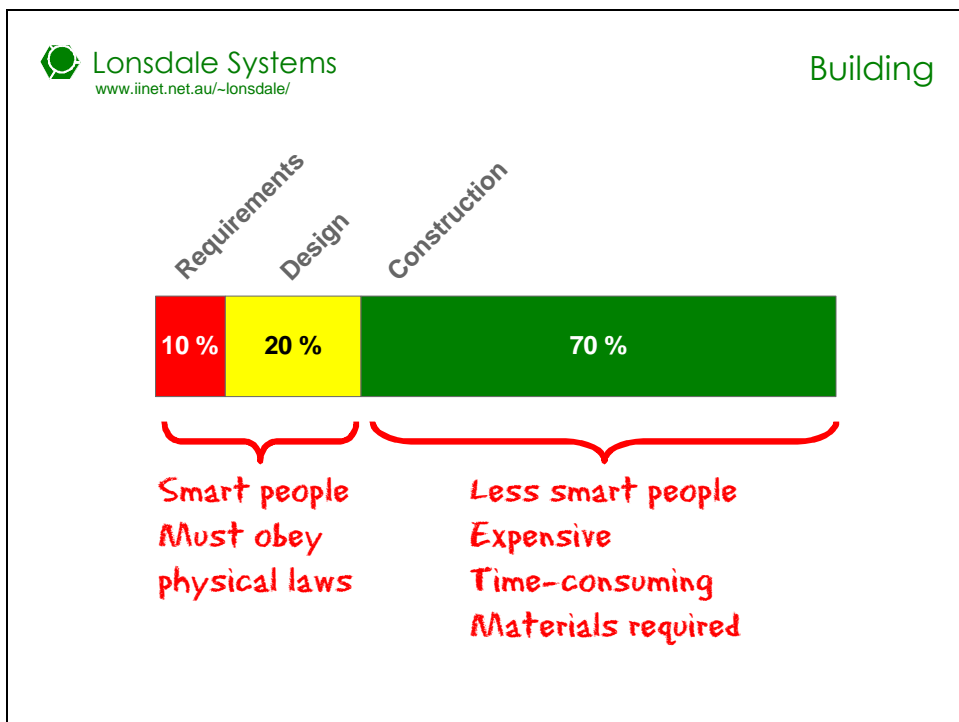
Lonsdale Systems
www.iinet.net.au/~lonsdale/

Building

Requirements
Design
Construction

10 %
20 %
70 %

Smart people
Must obey
physical laws

Less smart people
Expensive
Time-consuming
Materials required